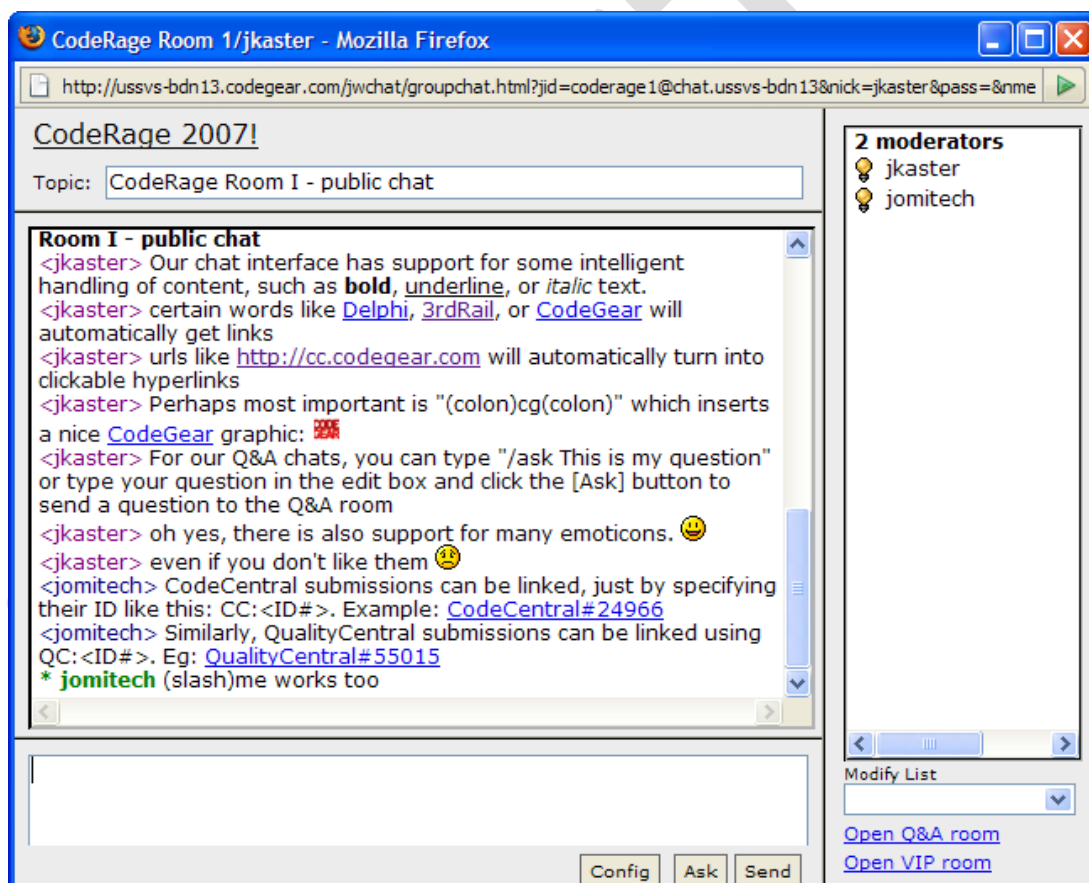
CodeRage Room 1/jkaster - Mozilla Firefox

http://ussvs-bdn13.codegear.com/jwchat/groupchat.html?jid=coderage1@chat.ussvs-bdn13&nick=jkaster&pass=&nme

CodeRage 2007!

Topic: CodeRage Room I - public chat

Room I - public chat
<jkaster> Our chat interface has support for some intelligent handling of content, such as **bold**, underline, or *italic* text.
<jkaster> certain words like Delphi, 3rdRail, or CodeGear will automatically get links
<jkaster> urls like http://cc.codegear.com will automatically turn into clickable hyperlinks
<jkaster> Perhaps most important is "(colon)cg(colon)" which inserts a nice CodeGear graphic:
<jkaster> For our Q&A chats, you can type "/ask This is my question" or type your question in the edit box and click the [Ask] button to send a question to the Q&A room
<jkaster> oh yes, there is also support for many emoticons.
<jkaster> even if you don't like them
<jomitech> CodeCentral submissions can be linked, just by specifying their ID like this: CC:<ID#>. Example: CodeCentral#24966
<jomitech> Similarly, QualityCentral submissions can be linked using QC:<ID#>. Eg: QualityCentral#55015
* jomitech (slash)me works too

2 moderators
jkaster
jomitech

Modify List

Open Q&A room
Open VIP room

Config Ask Send